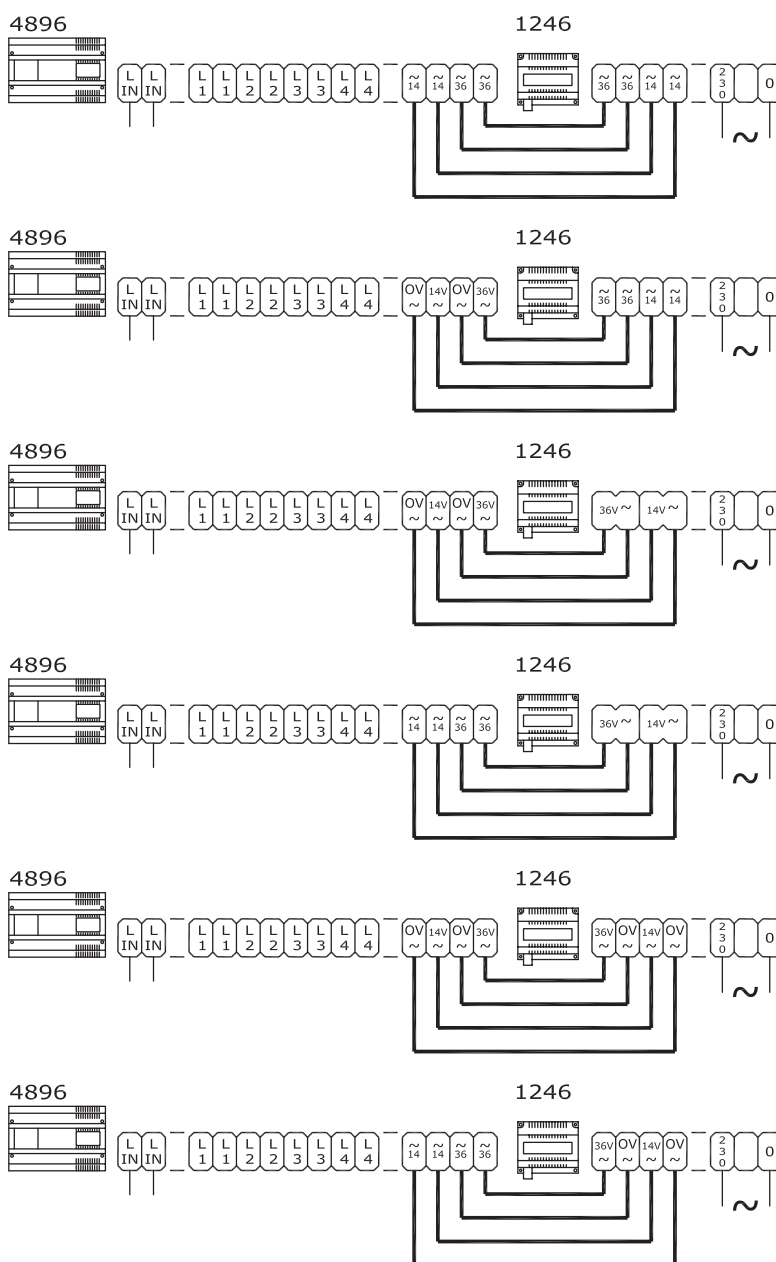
4896

1246

L IN L IN L 1 L 1 L 2 L 2 L 3 L 3 L 4 L 4 ~ 14 ~ 14 ~ 36 ~ 36 ~ 36 ~ 36 ~ 14 ~ 14 2 3 0 0 ~

4896

1246

L IN L IN L 1 L 1 L 2 L 2 L 3 L 3 L 4 L 4 OV ~ 14V ~ OV ~ 36V ~ ~ 36 ~ 36 ~ 14 ~ 14 2 3 0 0 ~

4896

1246

L IN L IN L 1 L 1 L 2 L 2 L 3 L 3 L 4 L 4 OV ~ 14V ~ OV ~ 36V ~ 36V ~ 14V ~ 2 3 0 0 ~

4896

1246

L IN L IN L 1 L 1 L 2 L 2 L 3 L 3 L 4 L 4 ~ 14 ~ 14 ~ 36 ~ 36 36V ~ 14V ~ 2 3 0 0 ~

4896

1246

L IN L IN L 1 L 1 L 2 L 2 L 3 L 3 L 4 L 4 OV ~ 14V ~ OV ~ 36V ~ 36V ~ OV ~ 14V ~ OV ~ 2 3 0 0 ~

4896

1246

L IN L IN L 1 L 1 L 2 L 2 L 3 L 3 L 4 L 4 ~ 14 ~ 14 ~ 36 ~ 36 36V ~ OV ~ 14V ~ OV ~ 2 3 0 0 ~